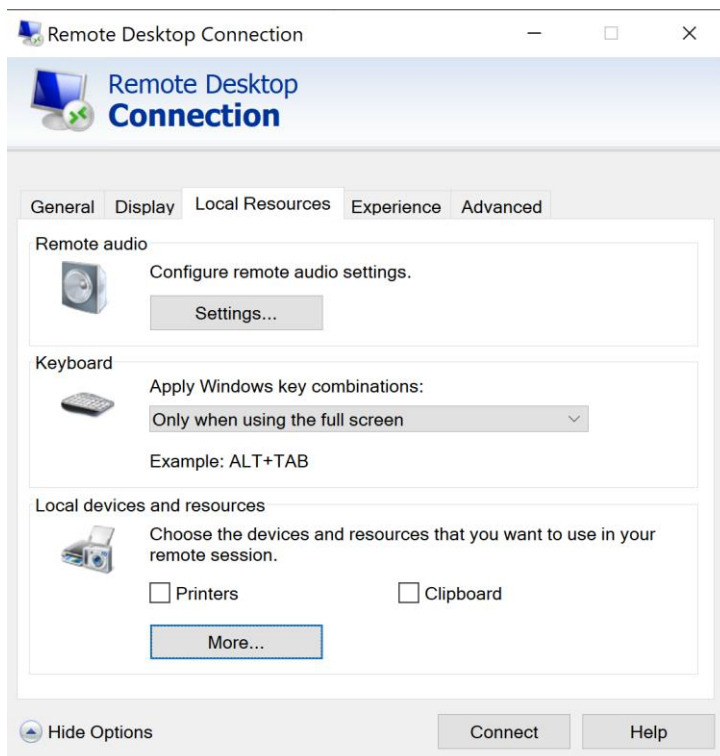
Remote Desktop Connection

Remote Desktop
Connection

General | Display | Local Resources | Experience | Advanced

Remote audio

Configure remote audio settings.

Settings...

Keyboard

Apply Windows key combinations:

Only when using the full screen

Example: ALT+TAB

Local devices and resources

Choose the devices and resources that you want to use in your remote session.

Printers

Clipboard

More...

Hide Options

Connect

Help